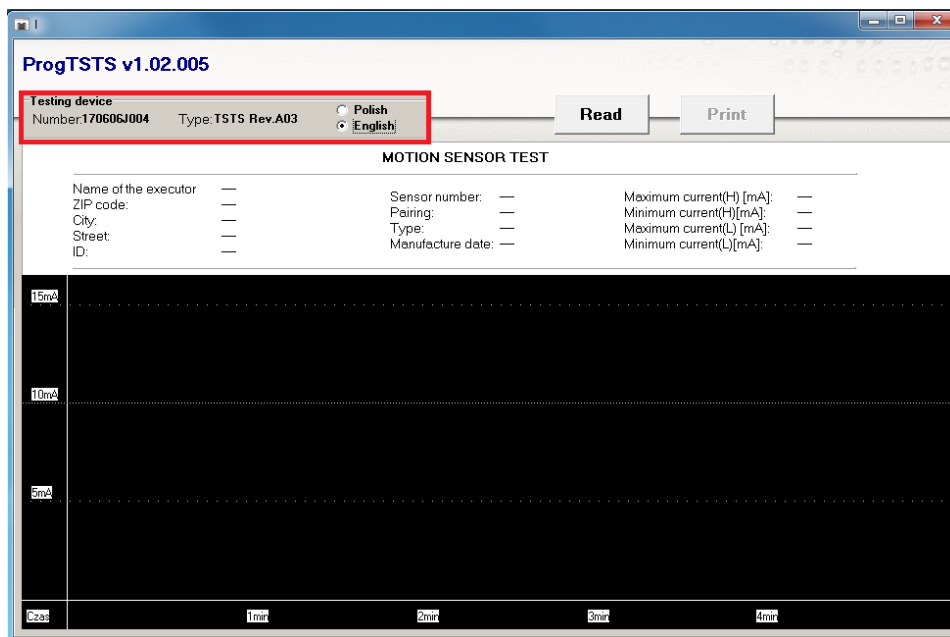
ProgTSTS v1.02.005

Testing device
Number: 170606J004 Type: TSTS Rev.A03

Polish
English

Read
Print

MOTION SENSOR TEST

Name of the executor —
ZIP code: —
City: —
Street: —
ID: —

Sensor number: —
Pairing: —
Type: —
Manufacture date: —

Maximum current(H) [mA]: —
Minimum current(H)[mA]: —
Maximum current(L) [mA]: —
Minimum current(L)[mA]: —

15mA
10mA
5mA

Czas
1min
2min
3min
4min